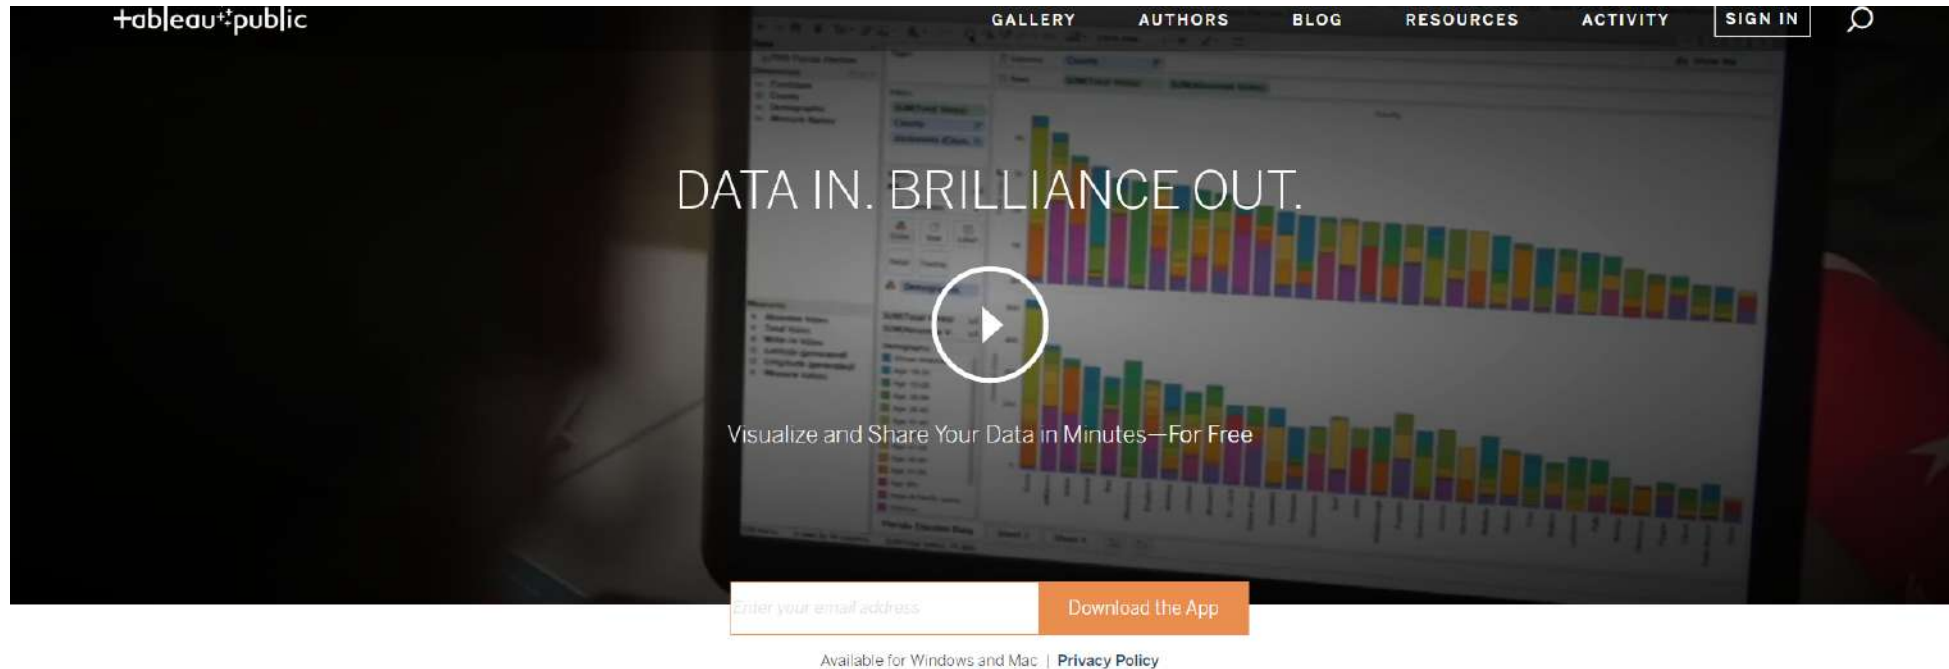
+ableau+public

GALLERY AUTHORS BLOG RESOURCES ACTIVITY SIGN IN

DATA IN. BRILLIANCE OUT.

Visualize and Share Your Data in Minutes—For Free

Enter your email address

Download the App

Available for Windows and Mac | Privacy Policy